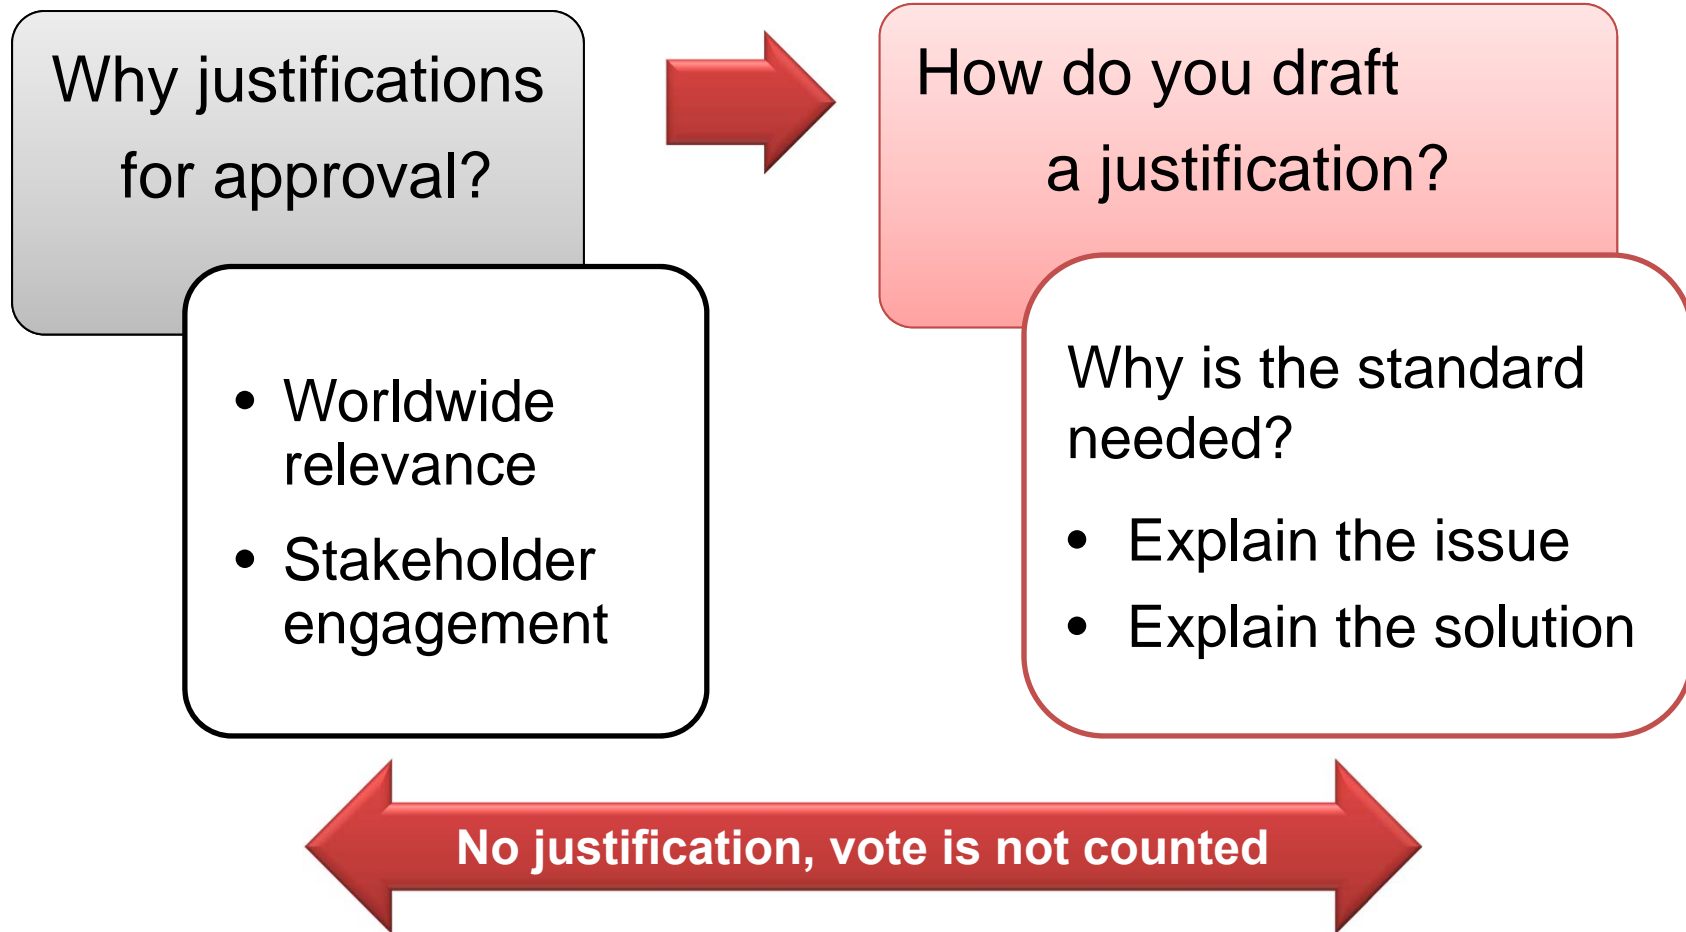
Why justifications for approval?

- Worldwide relevance
- Stakeholder engagement

How do you draft a justification?

Why is the standard needed?

- Explain the issue
- Explain the solution

No justification, vote is not counted